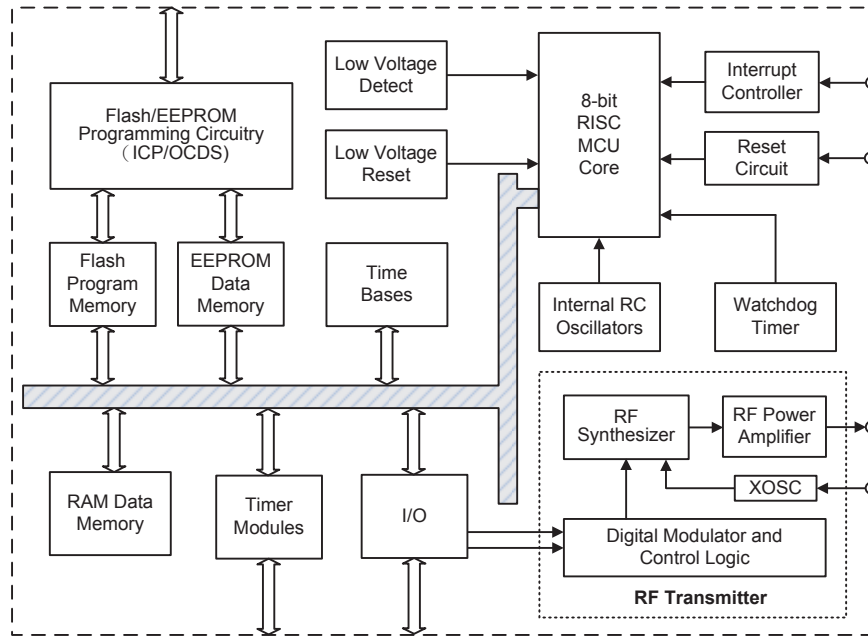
Flash/EEPROM Programming Circuitry （ICP/OCDS)

Low Voltage Detect

Low Voltage Reset

8-bit RISC MCU Core

Interrupt Controller

Reset Circuit

Flash Program Memory

EEPROM Data Memory

Time Bases

Internal RC Oscillators

Watchdog Timer

RF Synthesizer

RF Power Amplifier

XOSC

RAM Data Memory

Timer Modules

I/O

Digital Modulator and Control Logic

RF Transmitter